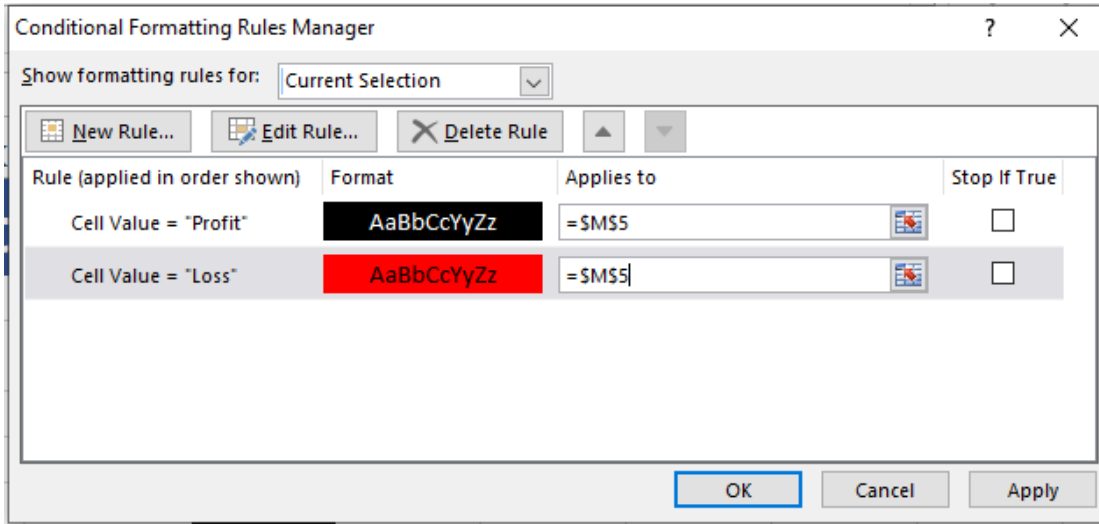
Conditional Formatting Rules Manager

?

Show formatting rules for: Current Selection

New Rule... Edit Rule... Delete Rule

| Rule (applied in order shown) | Format | Applies to | Stop If True |
|---|---|---|---|
| Cell Value = "Profit" | AaBbCcYyZz | =\$M\$5 | |
| Cell Value = "Loss" | AaBbCcYyZz | =\$M\$5 | |

OK Cancel Apply